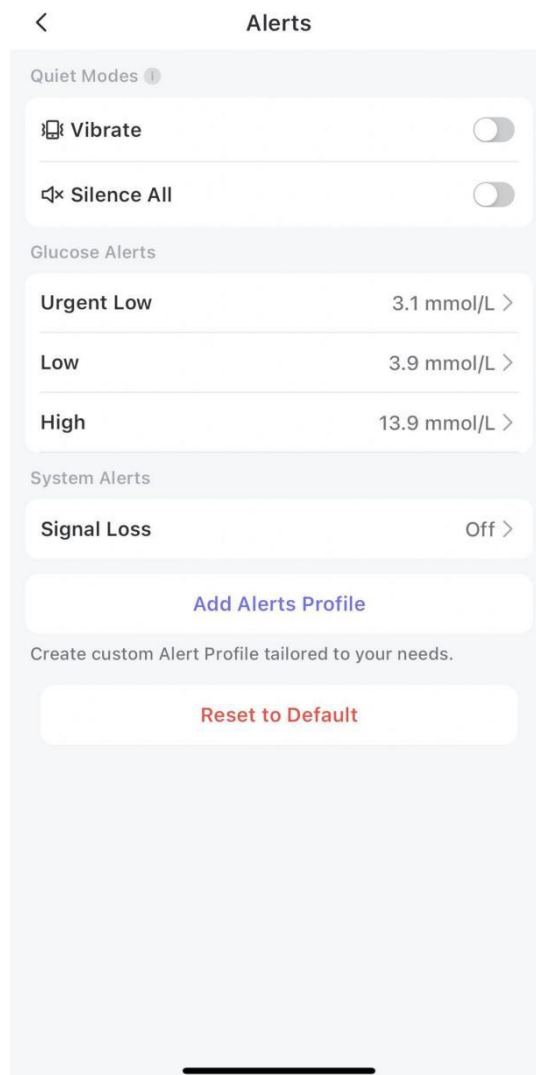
Alerts

Quiet Modes

Vibrate

Silence All

Glucose Alerts

Urgent Low 3.1 mmol/L

Low 3.9 mmol/L

High 13.9 mmol/L

System Alerts

Signal Loss Off

Add Alerts Profile

Create custom Alert Profile tailored to your needs.

Reset to Default